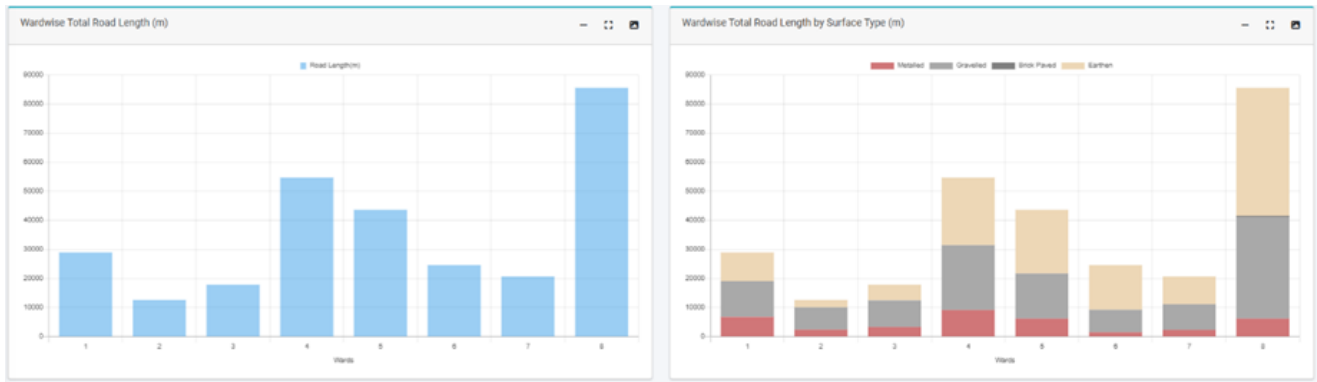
Wardwise Total Road Length (m)

Road Length(m)

90000
80000
70000
60000
50000
40000
30000
20000
10000
0

1 2 3 4 5 6 7 8

Wards

Wardwise Total Road Length by Surface Type (m)

Metalled Gravelled Brick Paved Earthen

90000
80000
70000
60000
50000
40000
30000
20000
10000
0

1 2 3 4 5 6 7 8

Wards